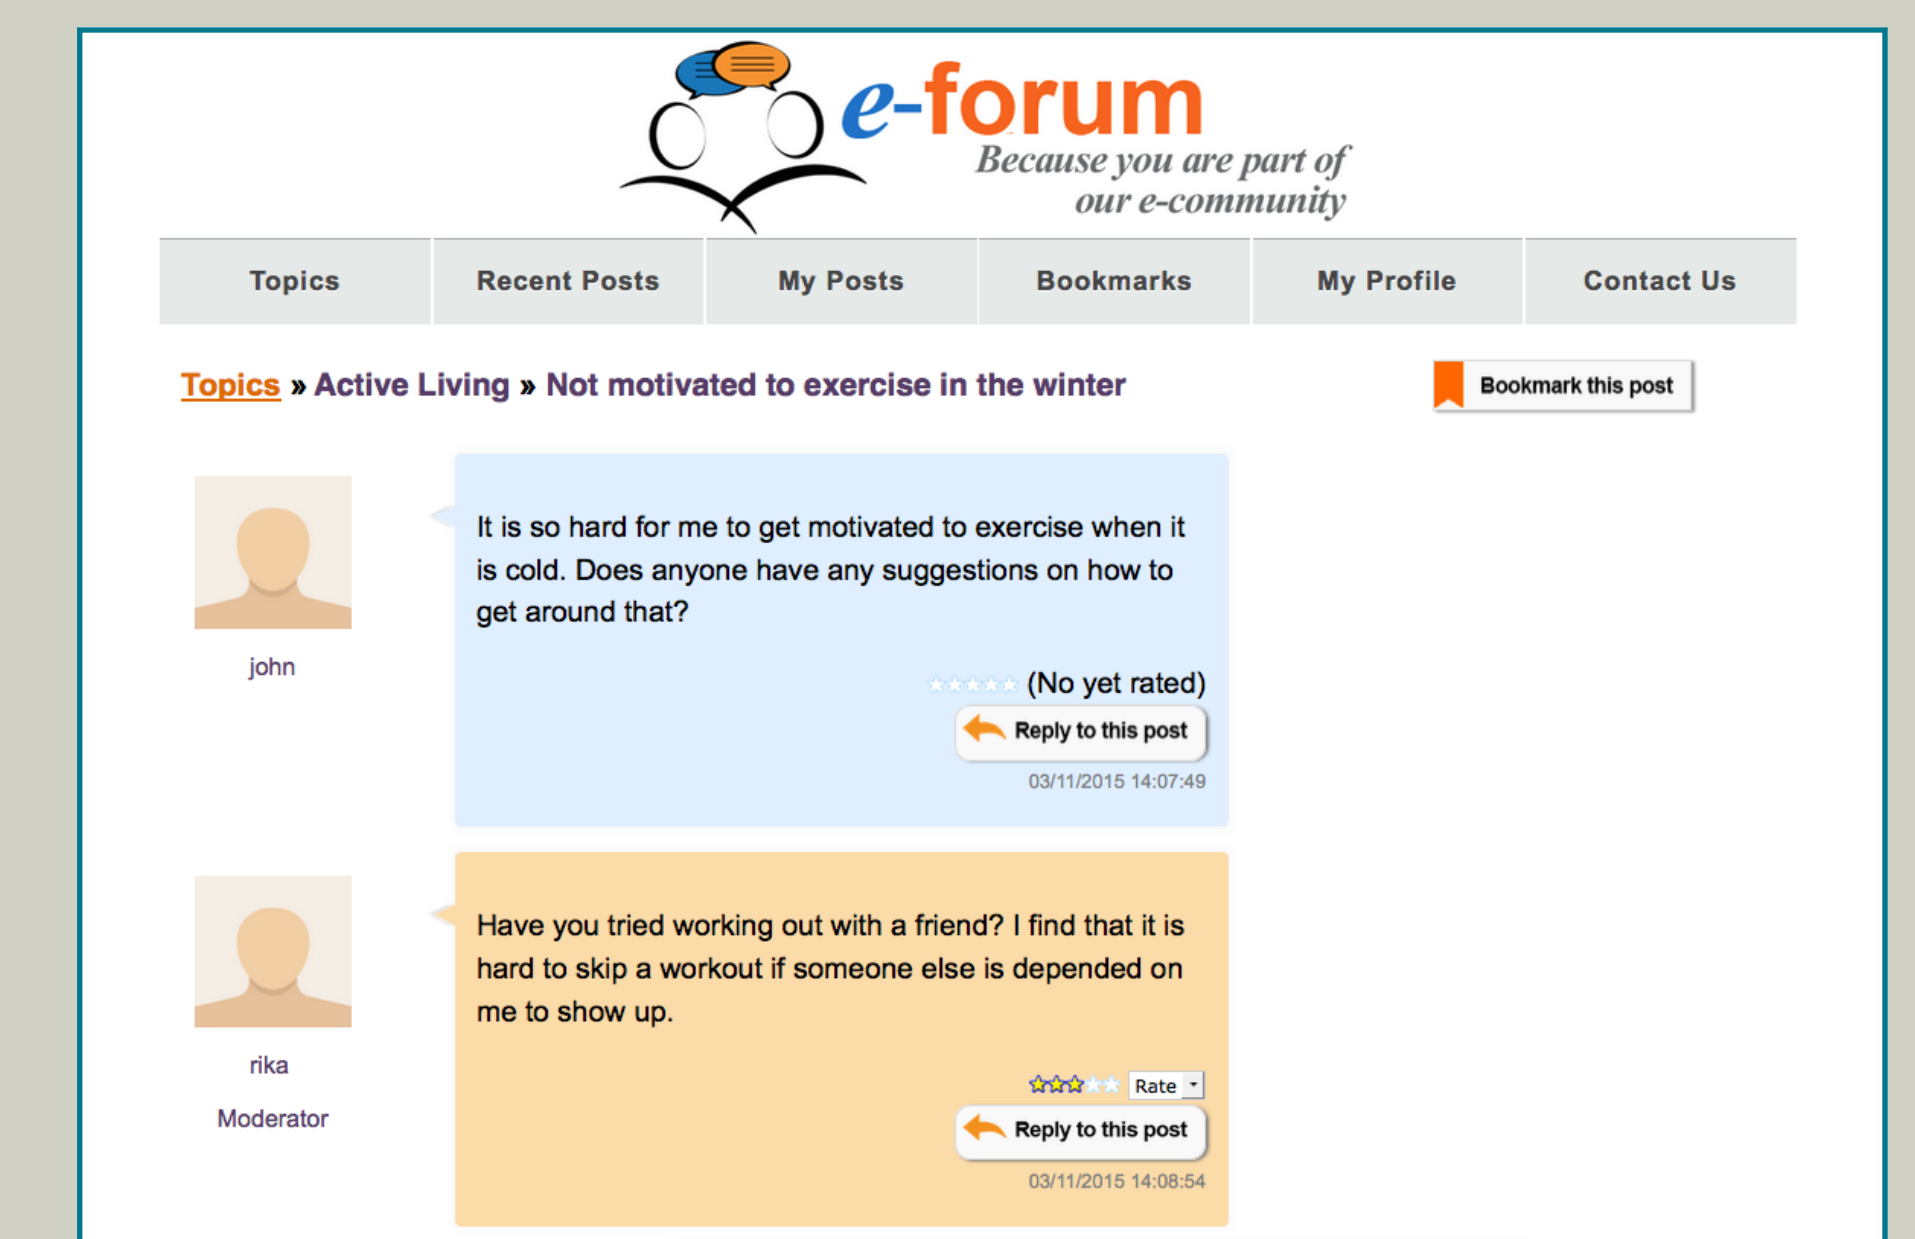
e-forum
Because you are part of our e-community

Topics | Recent Posts | My Posts | Bookmarks | My Profile | Contact Us

Topics » Active Living » Not motivated to exercise in the winter

Bookmark this post

john

It is so hard for me to get motivated to exercise when it is cold. Does anyone have any suggestions on how to get around that?

(No yet rated)

Reply to this post

03/11/2015 14:07:49

rika

Moderator

Have you tried working out with a friend? I find that it is hard to skip a workout if someone else is depended on me to show up.

Rate

Reply to this post

03/11/2015 14:08:54